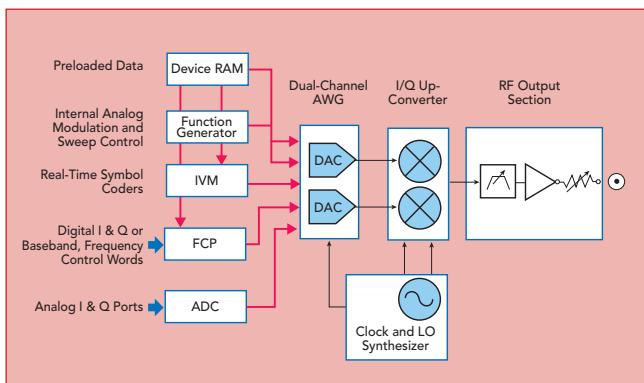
Preloaded Data

Internal Analog Modulation and Sweep Control

Real-Time Symbol Coders

Digital I & Q or Baseband, Frequency Control Words

Analog I & Q Ports

Device RAM

Function Generator

IVM

FCP

ADC

Dual-Channel AWG

DAC

DAC

I/Q Up-Converter

RF Output Section

Clock and LO Synthesizer